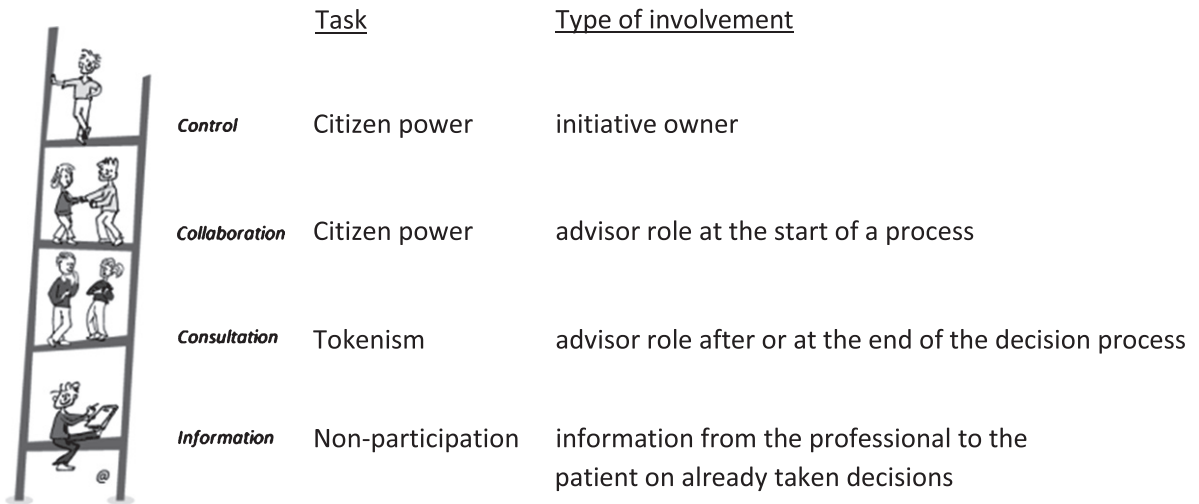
| | Task | Type of involvement |
|---|---|---|
| Control | Citizen power | initiative owner |
| Collaboration | Citizen power | advisor role at the start of a process |
| Consultation | Tokenism | advisor role after or at the end of the decision process |
| Information | Non-participation | information from the professional to the patient on already taken decisions |

@